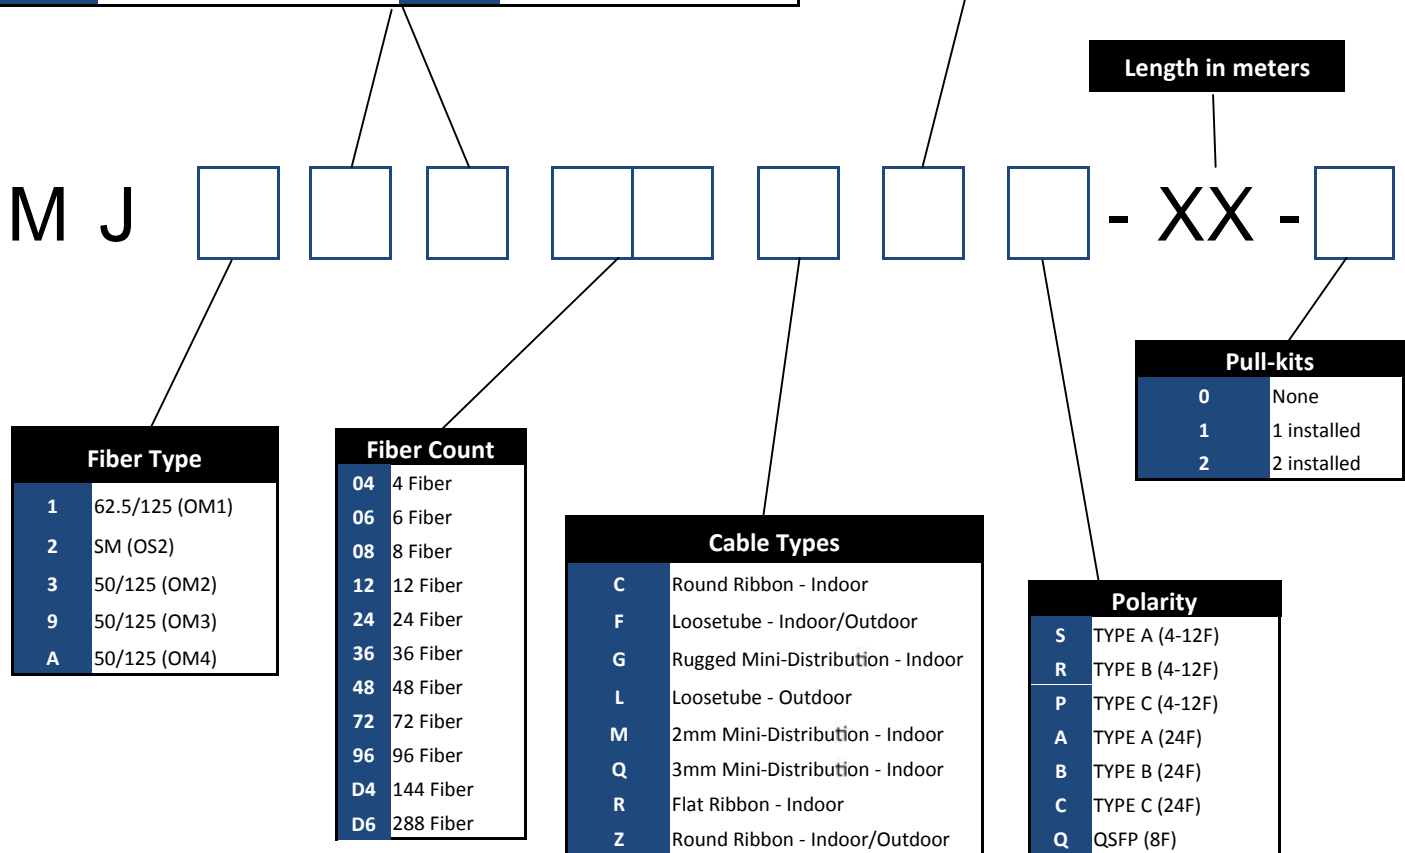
Length in meters

M J - XX -

Pull-kits

| 0 | None |
|---|---|
| 1 | 1 installed |
| 2 | 2 installed |

Fiber Type

| 1 | 62.5/125 (OM1) |
|---|---|
| 2 | SM (OS2) |
| 3 | 50/125 (OM2) |
| 9 | 50/125 (OM3) |
| A | 50/125 (OM4) |

Fiber Count

| 04 | 4 Fiber |
|---|---|
| 06 | 6 Fiber |
| 08 | 8 Fiber |
| 12 | 12 Fiber |
| 24 | 24 Fiber |
| 36 | 36 Fiber |
| 48 | 48 Fiber |
| 72 | 72 Fiber |
| 96 | 96 Fiber |
| D4 | 144 Fiber |
| D6 | 288 Fiber |

Cable Types

| C | Round Ribbon - Indoor |
|---|---|
| F | Loosetube - Indoor/Outdoor |
| G | Rugged Mini-Distribution - Indoor |
| L | Loosetube - Outdoor |
| M | 2mm Mini-Distribution - Indoor |
| Q | 3mm Mini-Distribution - Indoor |
| R | Flat Ribbon - Indoor |
| Z | Round Ribbon - Indoor/Outdoor |

Polarity

| S | TYPE A (4-12F) |
|---|---|
| R | TYPE B (4-12F) |
| P | TYPE C (4-12F) |
| A | TYPE A (24F) |
| B | TYPE B (24F) |
| C | TYPE C (24F) |
| Q | QSFP (8F) |